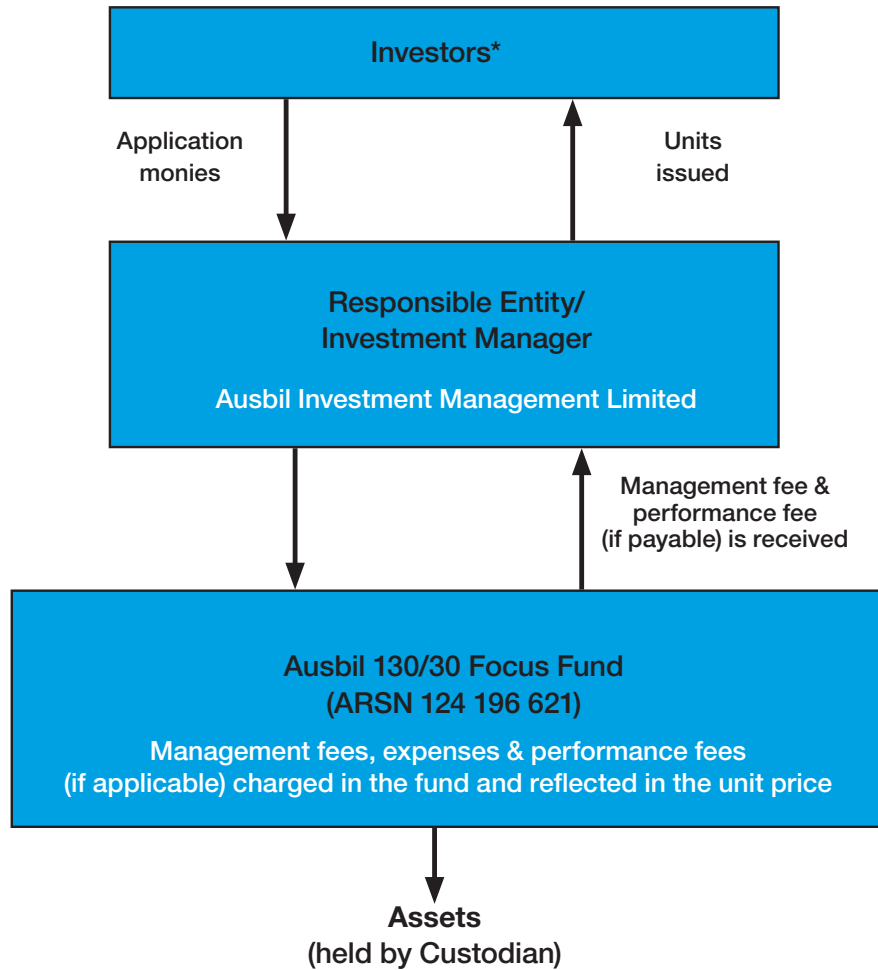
Investors*

Application monies

Units issued

Responsible Entity/
Investment Manager

Ausbil Investment Management Limited

Management fee & performance fee (if payable) is received

Ausbil 130/30 Focus Fund
(ARSN 124 196 621)

Management fees, expenses & performance fees (if applicable) charged in the fund and reflected in the unit price

Assets
(held by Custodian)